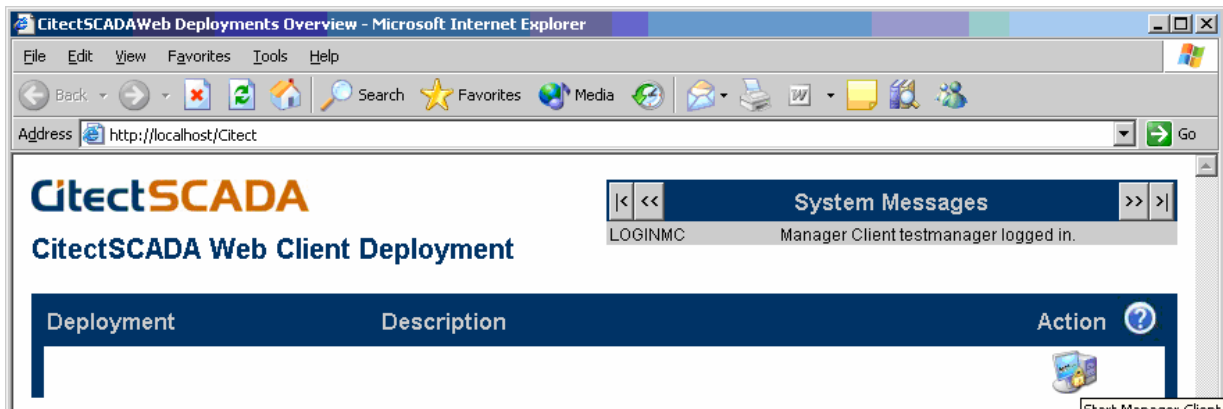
CitectSCADAWeb Deployments Overview - Microsoft Internet Explorer

File Edit View Favorites Tools Help

Back Search Favorites Media

Address http://localhost/Citect Go

CitectSCADA

CitectSCADA Web Client Deployment

|< << System Messages >> >|

LOGINMC Manager Client testmanager logged in.

| Deployment | Description | Action |
|---|---|---|

Start Manager Client